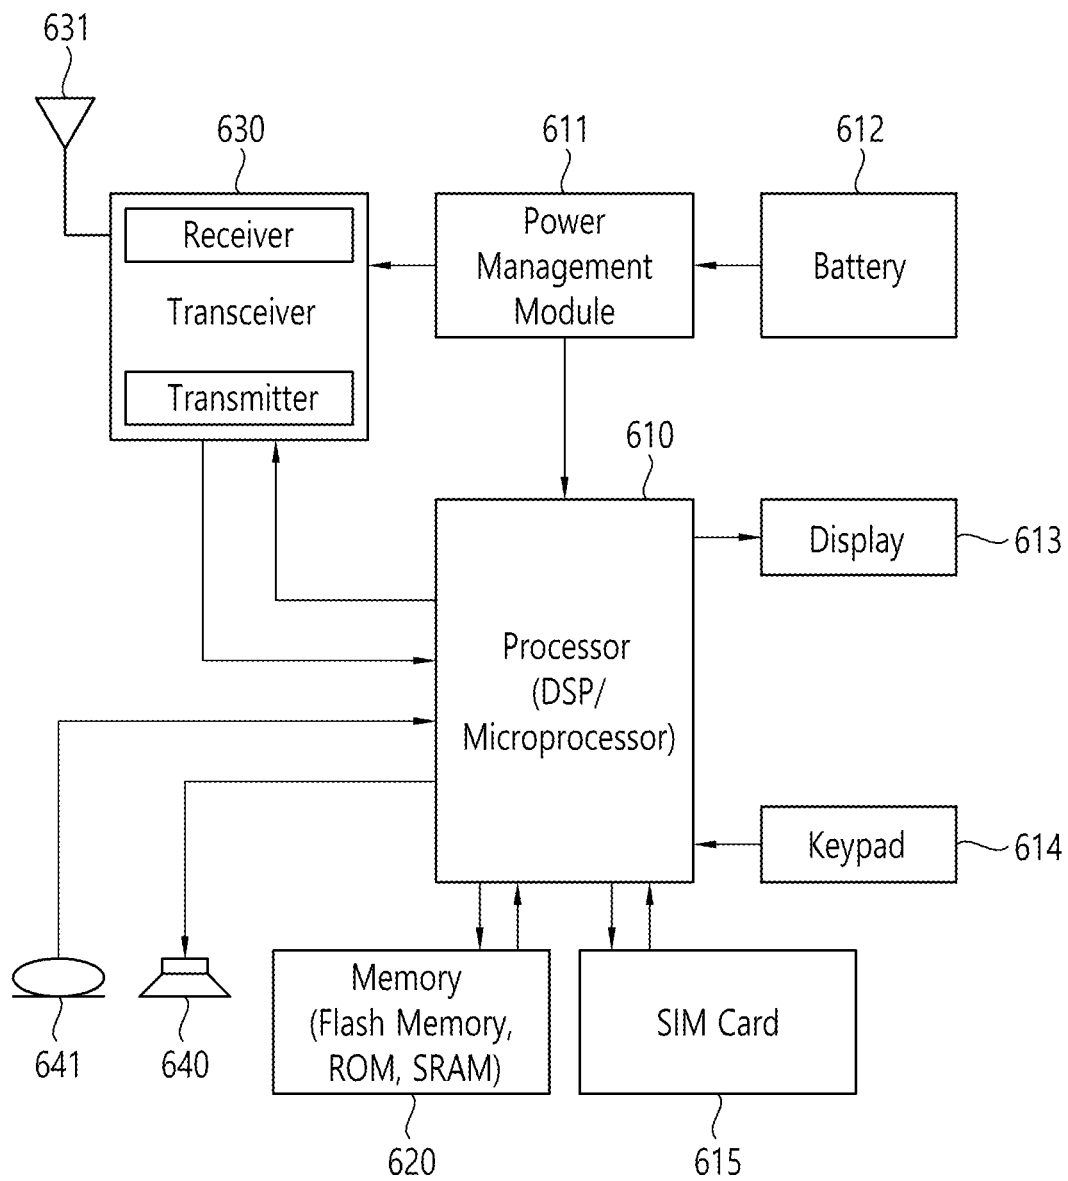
631

630

Receiver

Transceiver

Transmitter

611

Power Management Module

612

Battery

610

Display

613

Processor (DSP/ Microprocessor)

Keypad

614

641

640

Memory (Flash Memory, ROM, SRAM)

620

SIM Card

615